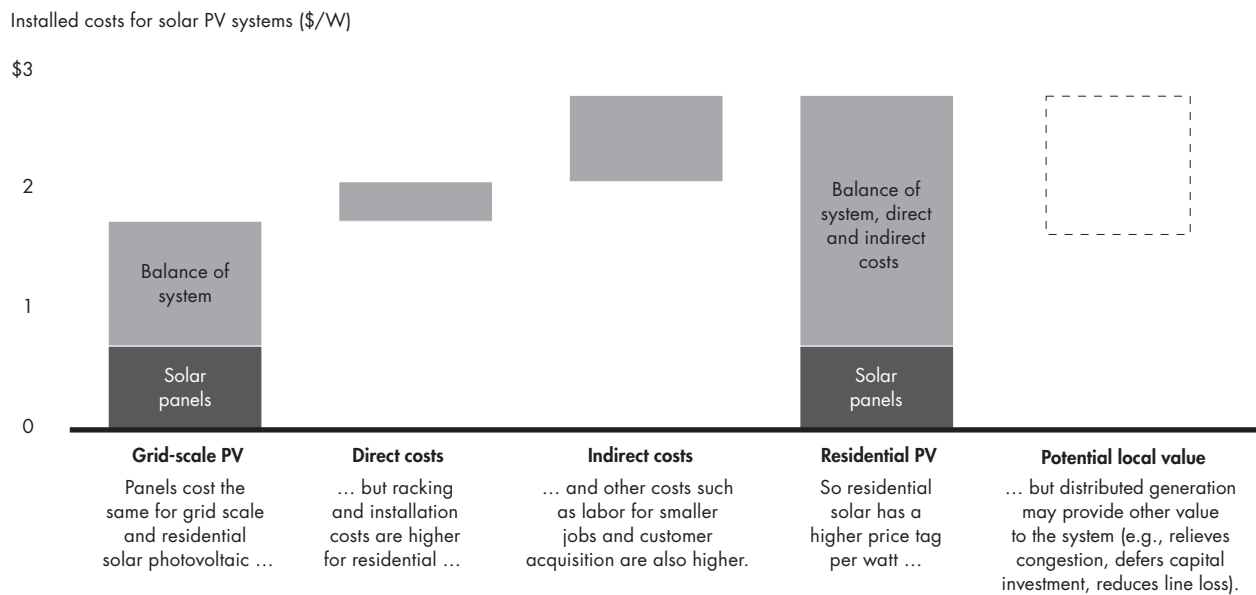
Installed costs for solar PV systems (\$/W)

\$3

2

1

0

Balance of system

Solar panels

Balance of system, direct and indirect costs

Solar panels

**Grid-scale PV**
Panels cost the same for grid scale and residential solar photovoltaic …

**Direct costs**
… but racking and installation costs are higher for residential …

**Indirect costs**
… and other costs such as labor for smaller jobs and customer acquisition are also higher.

**Residential PV**
So residential solar has a higher price tag per watt …

**Potential local value**
… but distributed generation may provide other value to the system (e.g., relieves congestion, defers capital investment, reduces line loss).